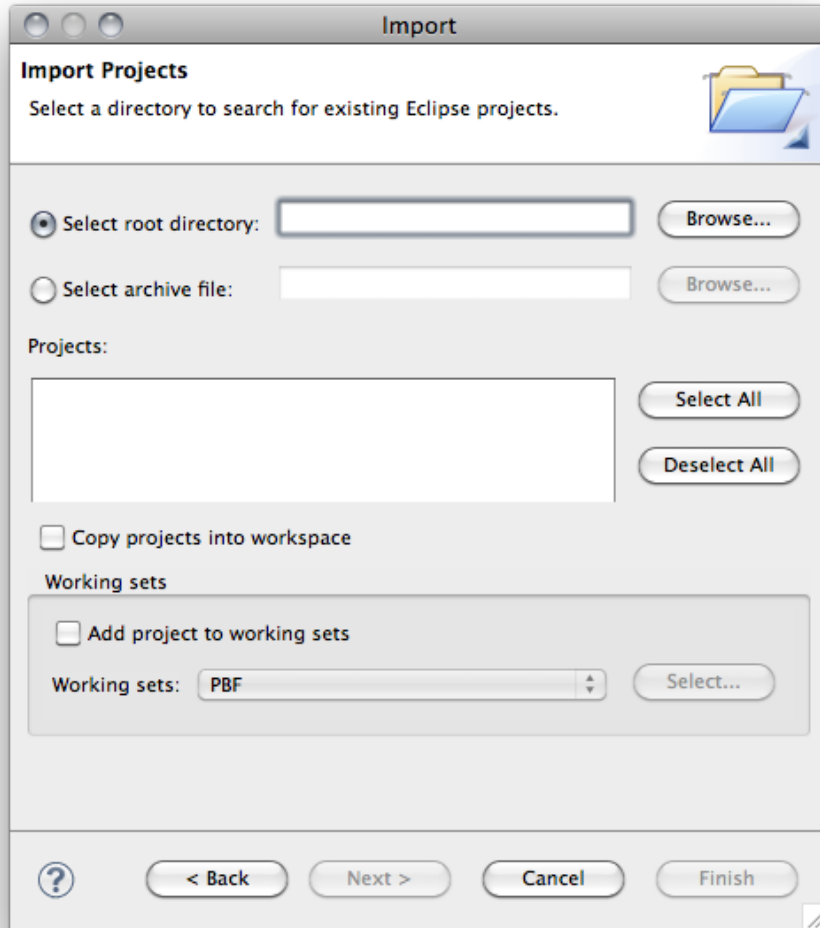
Import

Import Projects

Select a directory to search for existing Eclipse projects.

Select root directory:

Browse...

Select archive file:

Browse...

Projects:

Select All

Deselect All

Copy projects into workspace

Working sets

Add project to working sets

Working sets: PBF

Select...

?

< Back

Next >

Cancel

Finish